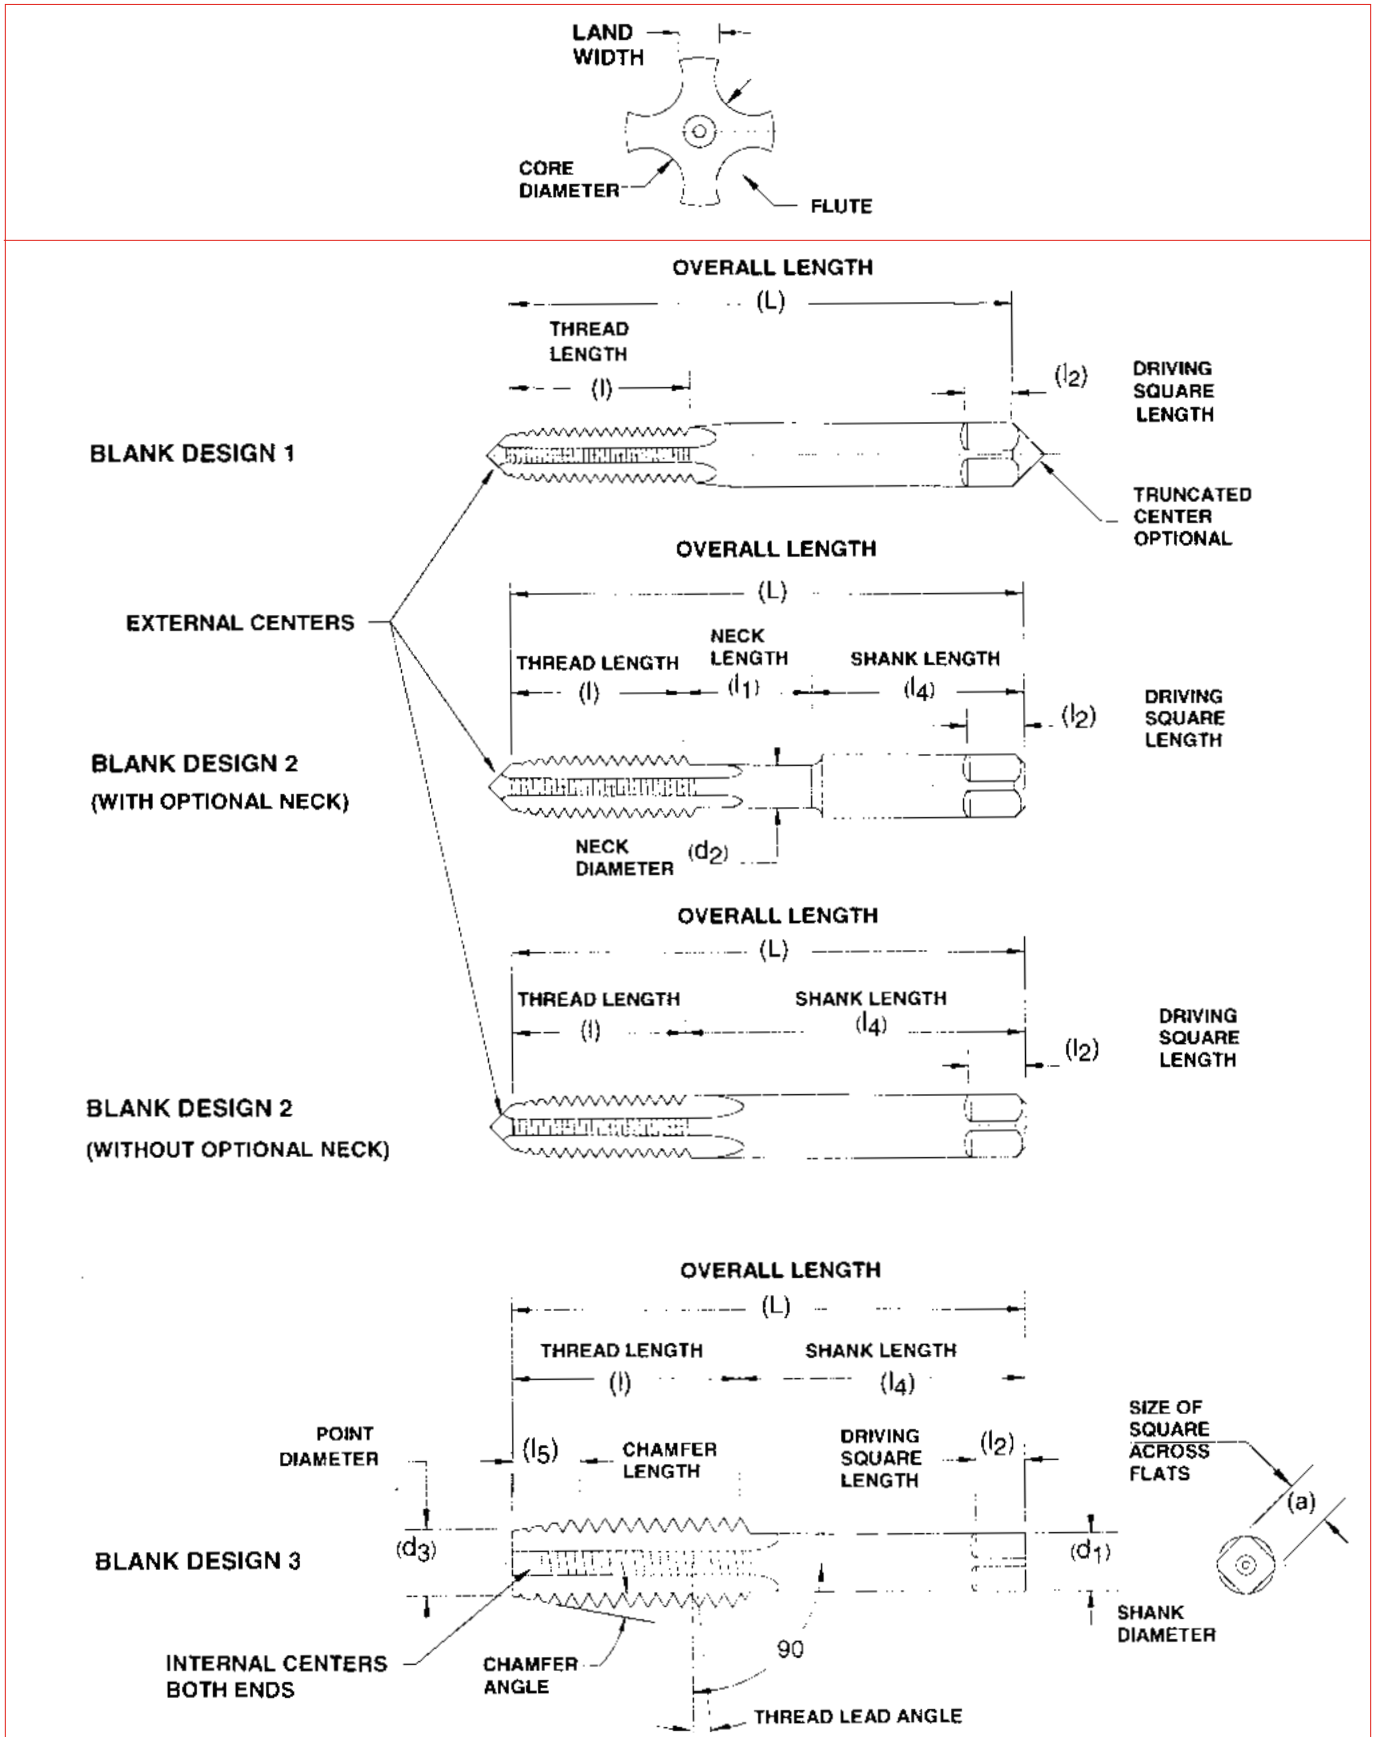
LAND WIDTH

CORE DIAMETER

FLUTE

OVERALL LENGTH

(L)

THREAD LENGTH

(l)

(l$_2$)

DRIVING SQUARE LENGTH

BLANK DESIGN 1

TRUNCATED CENTER OPTIONAL

OVERALL LENGTH

(L)

EXTERNAL CENTERS

THREAD LENGTH

NECK LENGTH

SHANK LENGTH

(l)

(l$_1$)

(l$_4$)

(l$_2$)

DRIVING SQUARE LENGTH

BLANK DESIGN 2
(WITH OPTIONAL NECK)

NECK DIAMETER

(d$_2$)

OVERALL LENGTH

(L)

THREAD LENGTH

SHANK LENGTH

(l)

(l$_4$)

DRIVING SQUARE LENGTH

(l$_2$)

BLANK DESIGN 2
(WITHOUT OPTIONAL NECK)

OVERALL LENGTH

(L)

THREAD LENGTH

SHANK LENGTH

(l)

(l$_4$)

POINT DIAMETER

(l$_5$)

CHAMFER LENGTH

DRIVING SQUARE LENGTH

(l$_2$)

SIZE OF SQUARE ACROSS FLATS

(a)

(d$_3$)

BLANK DESIGN 3

(d$_1$)

SHANK DIAMETER

90

INTERNAL CENTERS BOTH ENDS

CHAMFER ANGLE

THREAD LEAD ANGLE